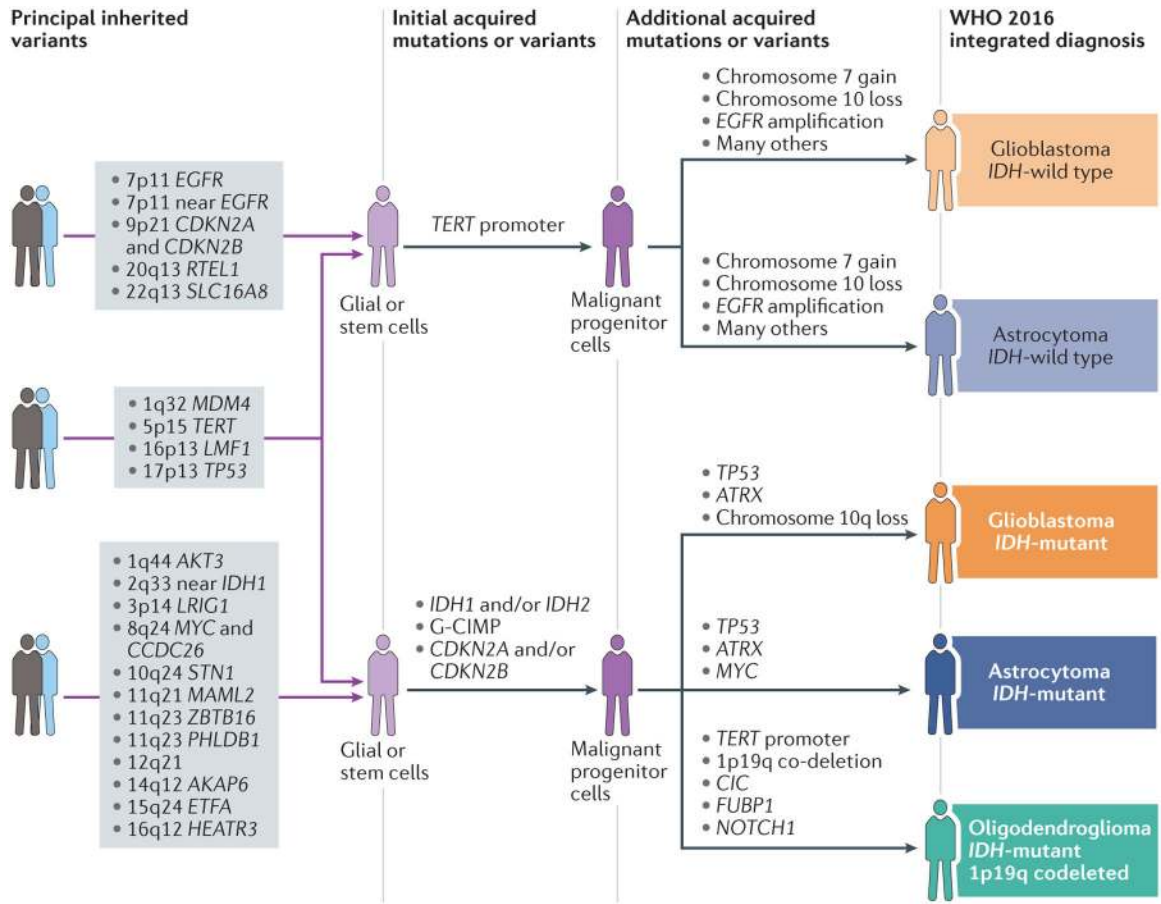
Principal inherited variants

Initial acquired mutations or variants

Additional acquired mutations or variants

WHO 2016 integrated diagnosis

• 7p11 EGFR
• 7p11 near EGFR
• 9p21 CDKN2A and CDKN2B
• 20q13 RTEL1
• 22q13 SLC16A8

• 1q32 MDM4
• 5p15 TERT
• 16p13 LMF1
• 17p13 TP53

• 1q44 AKT3
• 2q33 near IDH1
• 3p14 LRIG1
• 8q24 MYC and CCDC26
• 10q24 STN1
• 11q21 MAML2
• 11q23 ZBTB16
• 11q23 PHLDB1
• 12q21
• 14q12 AKAP6
• 15q24 ETFA
• 16q12 HEATR3

Glial or stem cells

TERT promoter

Malignant progenitor cells

• Chromosome 7 gain
• Chromosome 10 loss
• EGFR amplification
• Many others

Glioblastoma IDH-wild type

• Chromosome 7 gain
• Chromosome 10 loss
• EGFR amplification
• Many others

Astrocytoma IDH-wild type

Glial or stem cells

• IDH1 and/or IDH2
• G-CIMP
• CDKN2A and/or CDKN2B

Malignant progenitor cells

• TP53
• ATRX
• Chromosome 10q loss

Glioblastoma IDH-mutant

• TP53
• ATRX
• MYC

Astrocytoma IDH-mutant

• TERT promoter
• 1p19q co-deletion
• CIC
• FUBP1
• NOTCH1

Oligodendroglioma IDH-mutant 1p19q codeleted